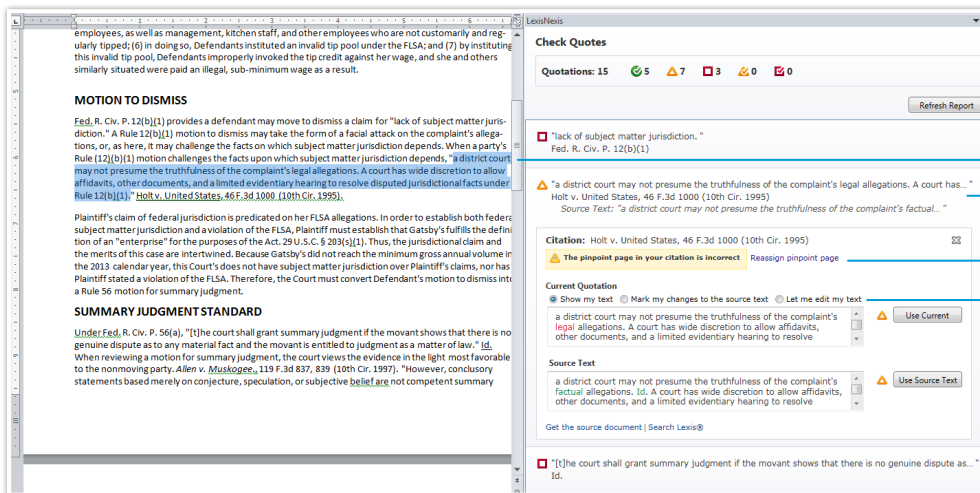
employees, as well as management, kitchen staff, and other employees who are not customarily and regularly tipped; (6) in doing so, Defendants instituted an invalid tip pool under the FLSA; and (7) by instituting this invalid tip pool, Defendants improperly invoked the tip credit against her wage, and she and others similarly situated were paid an illegal, sub-minimum wage as a result.

MOTION TO DISMISS

Fed. R. Civ. P. 12(b)(1) provides a defendant may move to dismiss a claim for "lack of subject matter jurisdiction." A Rule 12(b)(1) motion to dismiss may take the form of a facial attack on the complaint's allegations, or, as here, it may challenge the facts upon which subject matter jurisdiction depends. When a party's Rule (12)(b)(1) motion challenges the facts upon which subject matter jurisdiction depends, "a district court may not presume the truthfulness of the complaint's legal allegations. A court has wide discretion to allow affidavits, other documents, and a limited evidentiary hearing to resolve disputed jurisdictional facts under Rule 12(b)(1)." Holt v. United States, 46 F.3d 1000 (10th Cir. 1995).

Plaintiff's claim of federal jurisdiction is predicated on her FLSA allegations. In order to establish both federal subject matter jurisdiction and a violation of the FLSA, Plaintiff must establish that Gatsby's fulfills the definition of an "enterprise" for the purposes of the Act. 29 U.S.C. § 203(s)(1). Thus, the jurisdictional claim and the merits of this case are intertwined. Because Gatsby's did not reach the minimum gross annual volume in the 2013 calendar year, this Court's does not have subject matter jurisdiction over Plaintiff's claims, nor has Plaintiff stated a violation of the FLSA. Therefore, the Court must convert Defendant's motion to dismiss into a Rule 56 motion for summary judgment.

SUMMARY JUDGMENT STANDARD

Under Fed. R. Civ. P. 56(a), "[t]he court shall grant summary judgment if the movant shows that there is no genuine dispute as to any material fact and the movant is entitled to judgment as a matter of law." Id. When reviewing a motion for summary judgment, the court views the evidence in the light most favorable to the nonmoving party. Allen v. Muskogee., 119 F.3d 837, 839 (10th Cir. 1997). "However, conclusory statements based merely on conjecture, speculation, or subjective belief are not competent summary

LexisNexis

Check Quotes

Quotations: 15 5 7 3 0 0

Refresh Report

"lack of subject matter jurisdiction."
Fed. R. Civ. P. 12(b)(1)

"a district court may not presume the truthfulness of the complaint's legal allegations. A court has..."
Holt v. United States, 46 F.3d 1000 (10th Cir. 1995)
Source Text: "a district court may not presume the truthfulness of the complaint's factual..."

Citation: Holt v. United States, 46 F.3d 1000 (10th Cir. 1995)

The pinpoint page in your citation is incorrect Reassign pinpoint page

Current Quotation
Show my text Mark my changes to the source text Let me edit my text

a district court may not presume the truthfulness of the complaint's legal allegations. A court has wide discretion to allow affidavits, other documents, and a limited evidentiary hearing to resolve

Use Current

Source Text

a district court may not presume the truthfulness of the complaint's factual allegations. Id. A court has wide discretion to allow affidavits, other documents, and a limited evidentiary hearing to resolve

Use Source Text

Get the source document | Search Lexis®

"[t]he court shall grant summary judgment if the movant shows that there is no genuine dispute as..."
Id.